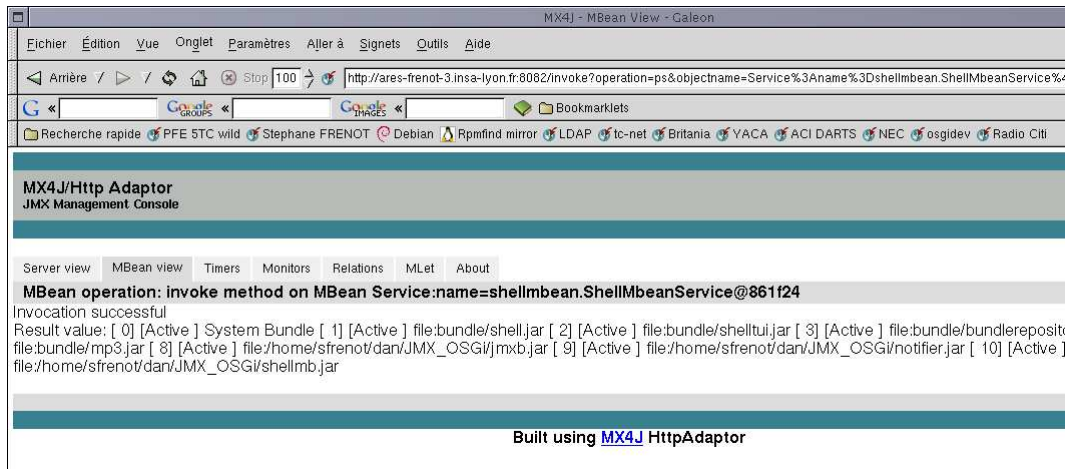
MX4J - MBean View - Galeon

Fichier Édition Vue Onglet Paramètres Aller à Signets Outils Aide

Arrière Stop 100 http://ares-frenot-3.insa-lyon.fr:8082/invoke?operation=ps&objectname=Service%3Aname%3Dshellmbean.ShellMbeanService%4

Google GROUPS Google IMAGES Bookmarklets

Recherche rapide PFE 5TC wild Stephane FRENOT Debian Rpmfind mirror LDAP tc-net Britania YACA ACI DARTS NEC osgidev Radio Citi

MX4J/Http Adaptor
JMX Management Console

Server view MBean view Timers Monitors Relations MLet About

MBean operation: invoke method on MBean Service:name=shellmbean.ShellMbeanService@861f24

Invocation successful
Result value: [ 0] [Active ] System Bundle [ 1] [Active ] file:bundle/shell.jar [ 2] [Active ] file:bundle/shelltui.jar [ 3] [Active ] file:bundle/bundlereposito file:bundle/mp3.jar [ 8] [Active ] file:/home/sfrenot/dan/JMX_OSGi/jmxb.jar [ 9] [Active ] file:/home/sfrenot/dan/JMX_OSGi/notifier.jar [ 10] [Active ] file:/home/sfrenot/dan/JMX_OSGi/shellmb.jar

Built using MX4J HttpAdaptor